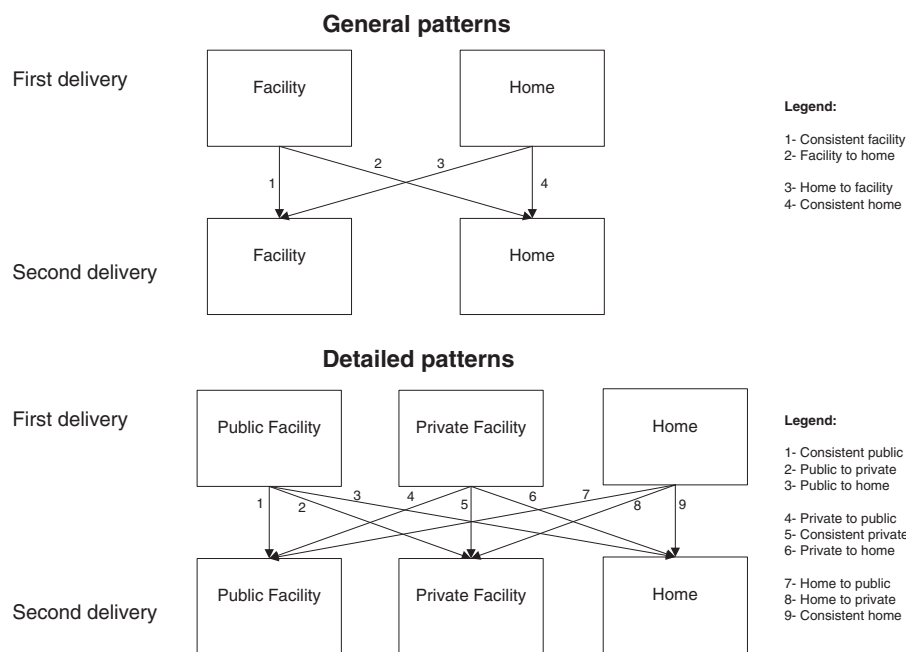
General patterns

First delivery

Facility

Home

1

2

3

4

Second delivery

Facility

Home

Legend:

1- Consistent facility
2- Facility to home

3- Home to facility
4- Consistent home

Detailed patterns

First delivery

Public Facility

Private Facility

Home

1

2

3

4

5

6

7

8

9

Second delivery

Public Facility

Private Facility

Home

Legend:

1- Consistent public
2- Public to private
3- Public to home

4- Private to public
5- Consistent private
6- Private to home

7- Home to public
8- Home to private
9- Consistent home